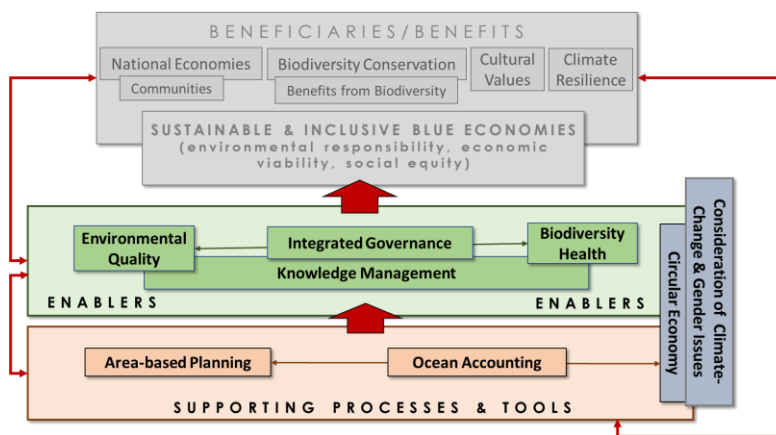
BENEFICIARIES/BENEFITS

National Economies

Communities

Biodiversity Conservation

Benefits from Biodiversity

Cultural Values

Climate Resilience

SUSTAINABLE & INCLUSIVE BLUE ECONOMIES (environmental responsibility, economic viability, social equity)

Environmental Quality

Integrated Governance

Biodiversity Health

Knowledge Management

ENABLERS

ENABLERS

Consideration of Climate-Change & Gender Issues

Circular Economy

Area-based Planning

Ocean Accounting

SUPPORTING PROCESSES & TOOLS